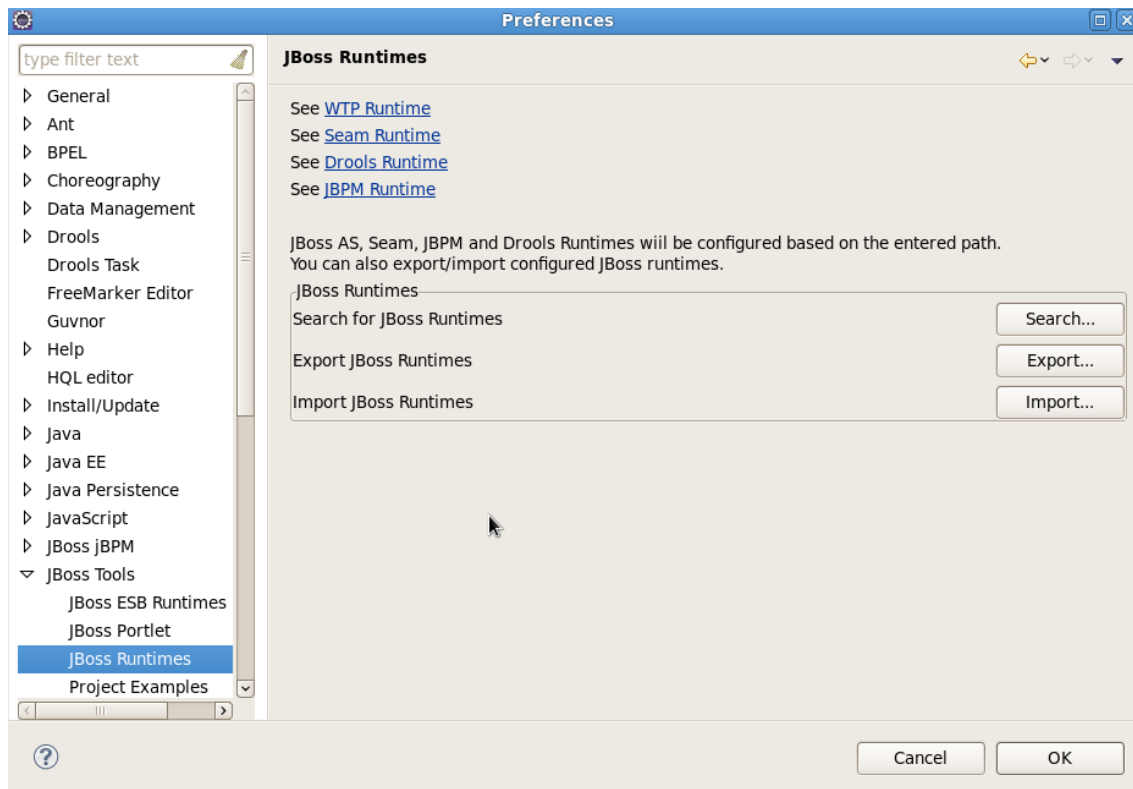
Preferences

type filter text

General
Ant
BPEL
Choreography
Data Management
Drools
Drools Task
FreeMarker Editor
Guvnor
Help
HQL editor
Install/Update
Java
Java EE
Java Persistence
JavaScript
JBoss jBPM
JBoss Tools
JBoss ESB Runtimes
JBoss Portlet
JBoss Runtimes
Project Examples

JBoss Runtimes

See WTP Runtime
See Seam Runtime
See Drools Runtime
See JBPM Runtime

JBoss AS, Seam, JBPM and Drools Runtimes wiil be configured based on the entered path.
You can also export/import configured JBoss runtimes.

JBoss Runtimes
Search for JBoss Runtimes
Search...
Export JBoss Runtimes
Export...
Import JBoss Runtimes
Import...

?
Cancel
OK